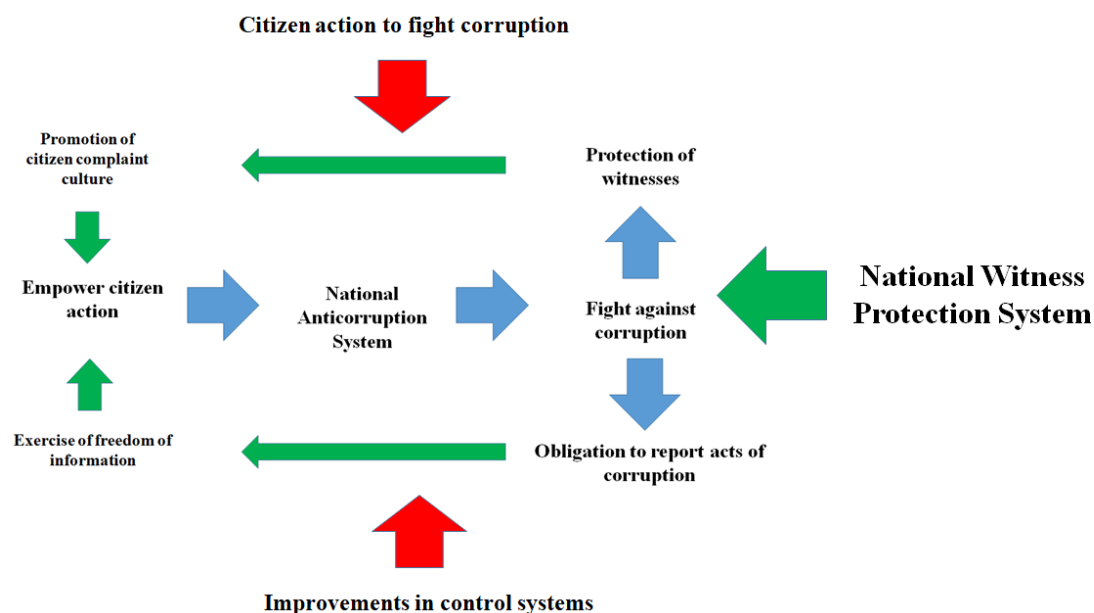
Citizen action to fight corruption

Promotion of citizen complaint culture

Protection of witnesses

Empower citizen action

National Anticorruption System

Fight against corruption

National Witness Protection System

Exercise of freedom of information

Obligation to report acts of corruption

Improvements in control systems